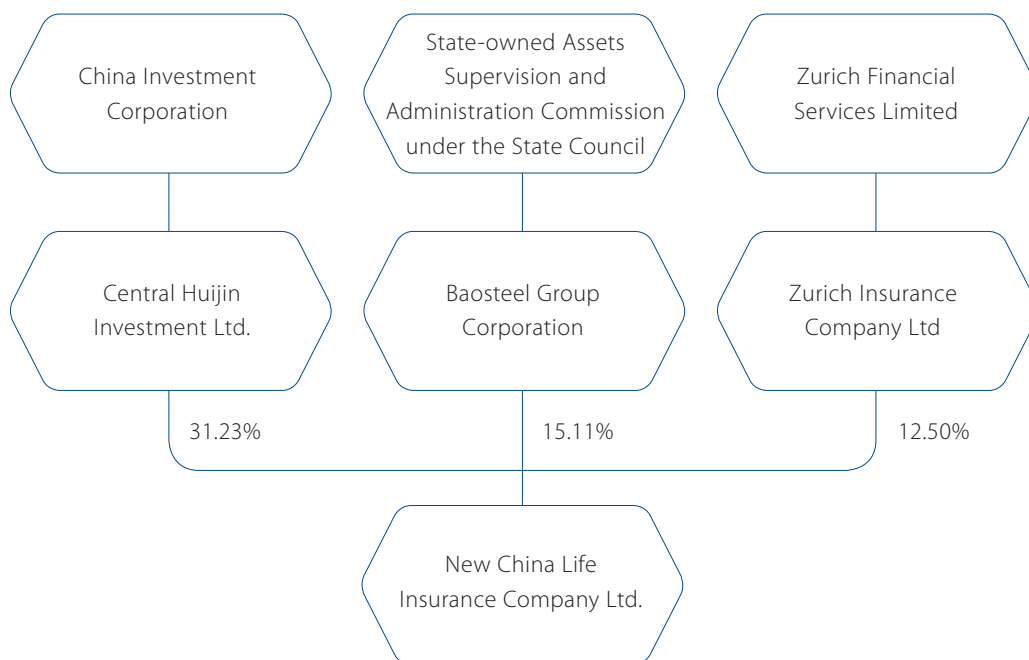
China Investment Corporation

State-owned Assets Supervision and Administration Commission under the State Council

Zurich Financial Services Limited

Central Huijin Investment Ltd.

Baosteel Group Corporation

Zurich Insurance Company Ltd

31.23%

15.11%

12.50%

New China Life Insurance Company Ltd.